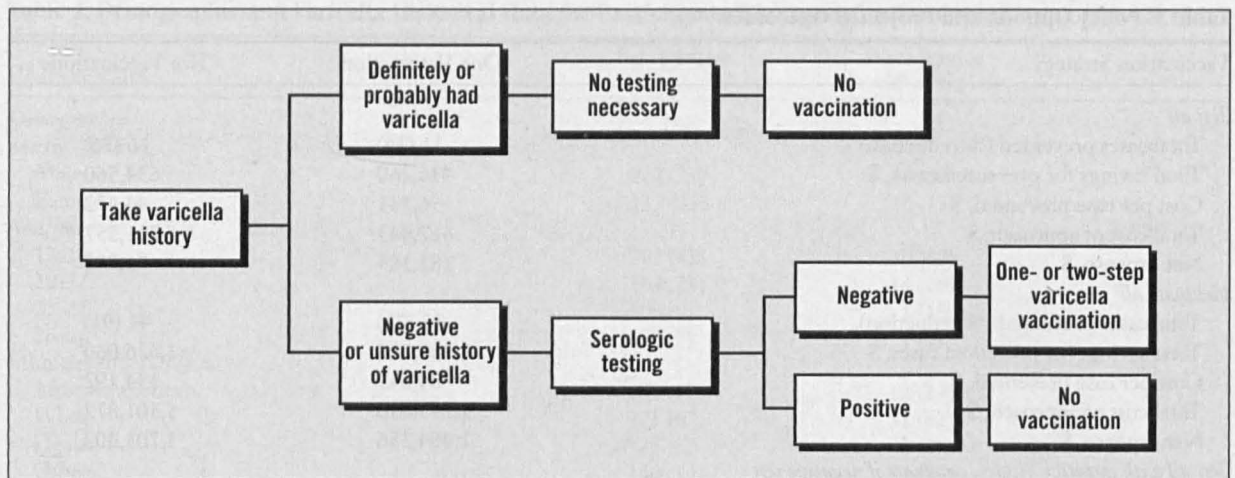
Take varicella history

Definitely or probably had varicella

No testing necessary

No vaccination

Negative or unsure history of varicella

Serologic testing

Negative

One- or two-step varicella vaccination

Positive

No vaccination